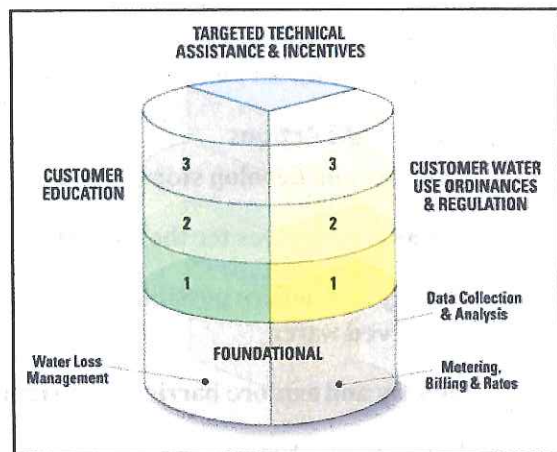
TARGETED TECHNICAL ASSISTANCE & INCENTIVES

CUSTOMER EDUCATION

CUSTOMER WATER USE ORDINANCES & REGULATION

3

3

2

2

1

1

Data Collection & Analysis

FOUNDATIONAL

Water Loss Management

Metering, Billing & Rates